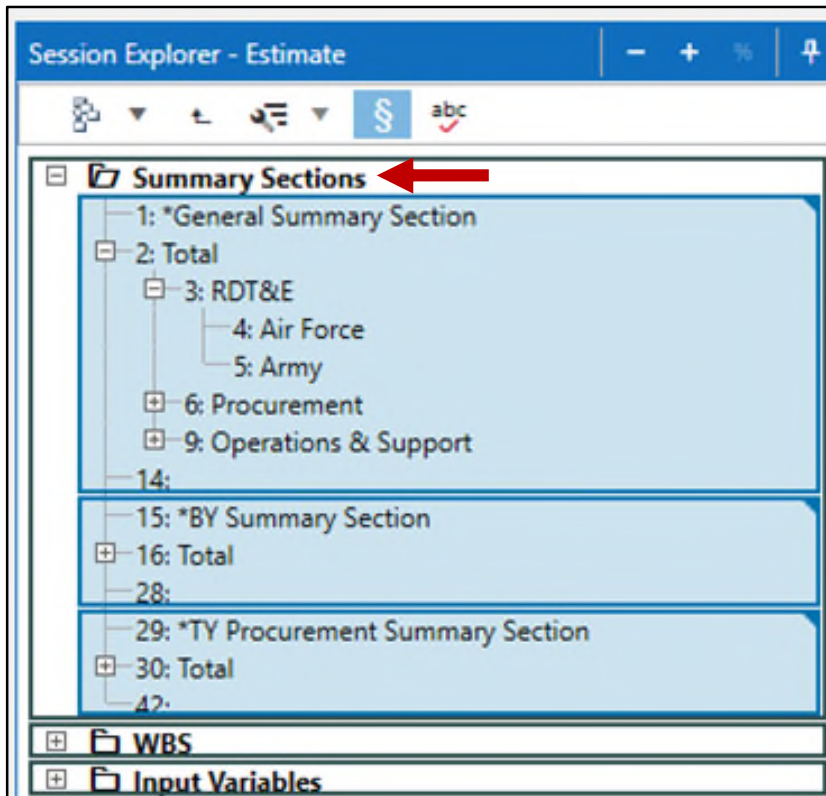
Session Explorer - Estimate

− + % 

§ abc

Summary Sections

1: *General Summary Section

2: Total

3: RDT&E

4: Air Force

5: Army

6: Procurement

9: Operations & Support

14:

15: *BY Summary Section

16: Total

28:

29: *TY Procurement Summary Section

30: Total

42:

WBS

Input Variables